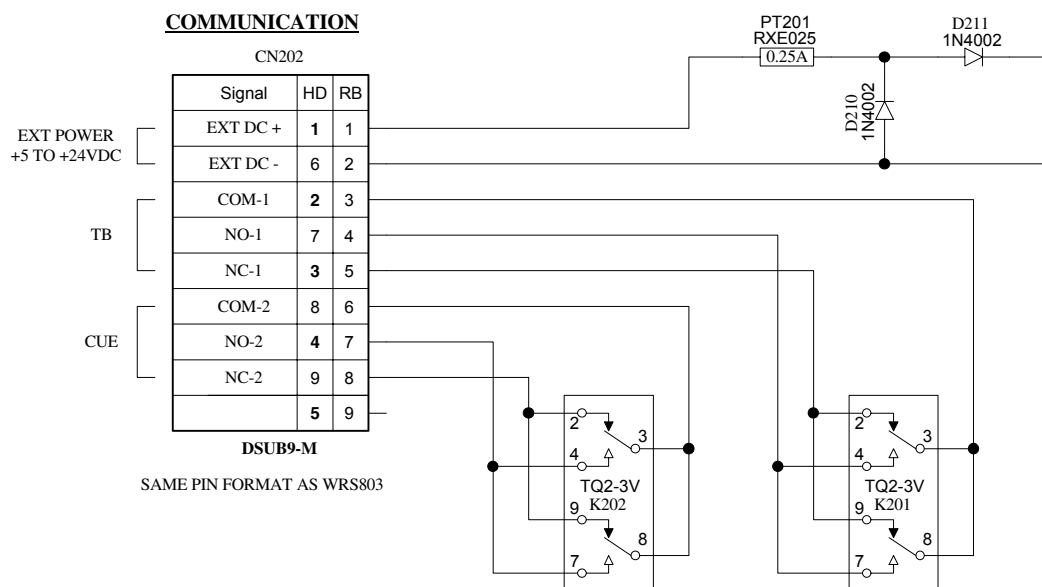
COMMUNICATION

CN202

| Signal | HD | RB |
|---|---|---|
| EXT DC + | 1 | 1 |
| EXT DC - | 6 | 2 |
| COM-1 | 2 | 3 |
| NO-1 | 7 | 4 |
| NC-1 | 3 | 5 |
| COM-2 | 8 | 6 |
| NO-2 | 4 | 7 |
| NC-2 | 9 | 8 |
| | 5 | 9 |

EXT POWER +5 TO +24VDC

TB

CUE

DSUB9-M

SAME PIN FORMAT AS WRS803

PT201 RXE025 0.25A

D211 1N4002

D210 1N4002

2 3 4 TQ2-3V K202 9 8 7

2 3 4 TQ2-3V K201 9 8 7